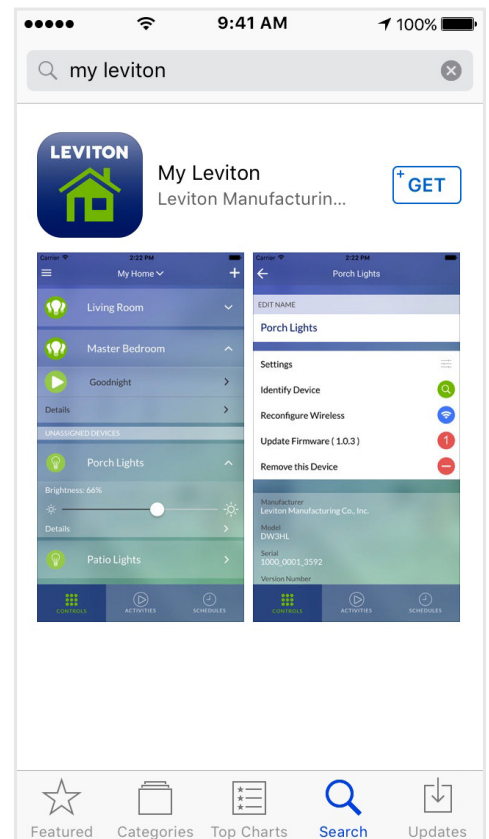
9:41 AM

100%

my leviton

LEVITON

My Leviton

Leviton Manufacturin...

GET

Carrier

2:22 PM

My Home

Living Room

Master Bedroom

Goodnight

Details

UNASSIGNED DEVICES

Porch Lights

Brightness: 66%

Details

Patio Lights

CONTROLS

ACTIVITIES

SCHEDULES

Carrier

2:22 PM

Porch Lights

EDIT NAME

Porch Lights

Settings

Identify Device

Reconfigure Wireless

Update Firmware ( 1.0.3 )

1

Remove this Device

Manufacturer

Leviton Manufacturing Co., Inc.

Model

DW3HL

Serial

1000_0001_3592

Version Number

CONTROLS

ACTIVITIES

SCHEDULES

Featured

Categories

Top Charts

Search

Updates